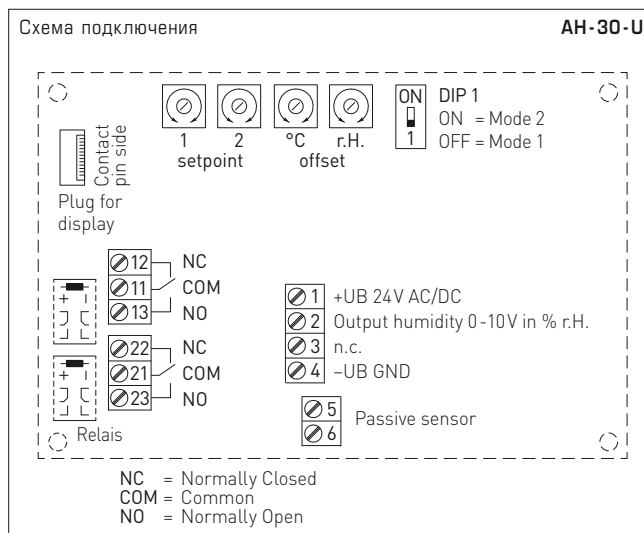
Схема подключения

AH-30-U

1 2 °C r.H.
setpoint offset

ON
1

DIP 1
ON = Mode 2
OFF = Mode 1

Contact pin side

Plug for display

12 NC
11 COM
13 NO

22 NC
21 COM
23 NO

Relais

1 +UB 24V AC/DC
2 Output humidity 0-10V in % r.H.
3 n.c.
4 –UB GND

5
6 Passive sensor

NC = Normally Closed
COM = Common
NO = Normally Open